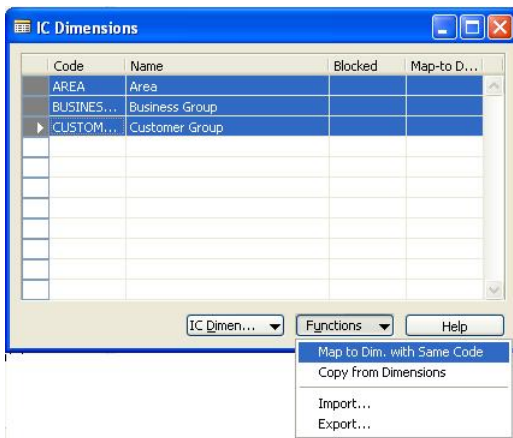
IC Dimensions

| Code | Name | Blocked | Map-to D... |
|---|---|---|---|
| AREA | Area | | |
| BUSINES... | Business Group | | |
| CUSTOM... | Customer Group | | |

IC Dimen... Functions Help

Map to Dim. with Same Code
Copy from Dimensions
Import...
Export...